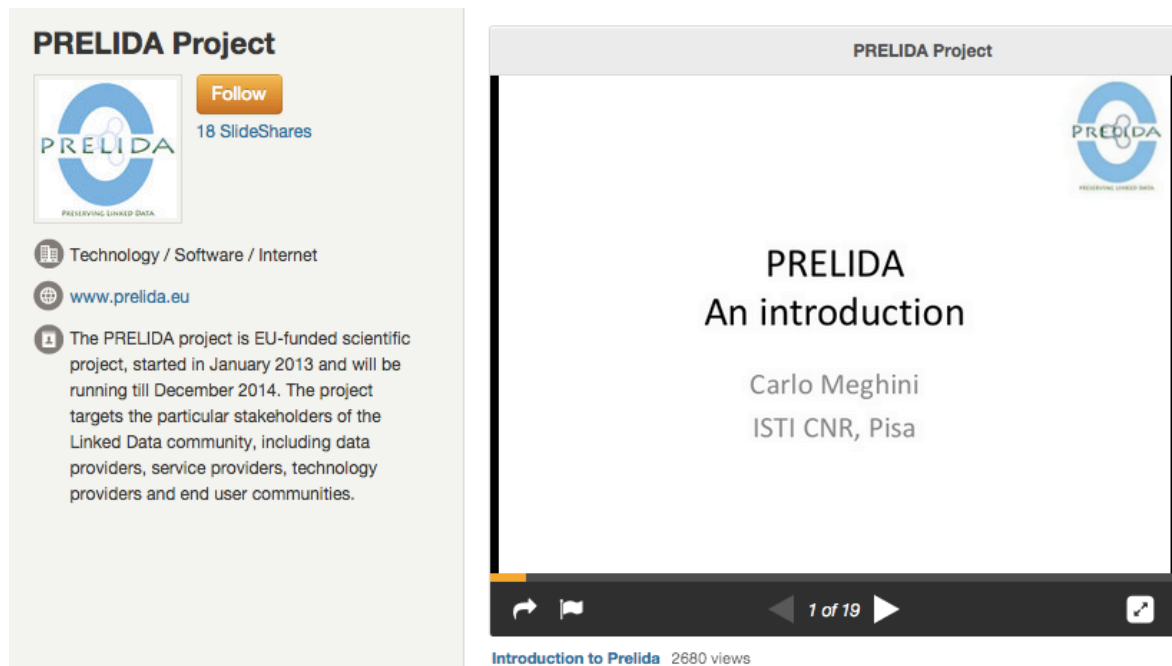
PRELIDA Project

PRELIDA
PRESERVING LINKED DATA

Follow
18 SlideShares

Technology / Software / Internet

www.prelida.eu

The PRELIDA project is EU-funded scientific project, started in January 2013 and will be running till December 2014. The project targets the particular stakeholders of the Linked Data community, including data providers, service providers, technology providers and end user communities.

PRELIDA Project

PRELIDA
PRESERVING LINKED DATA

PRELIDA
An introduction

Carlo Meghini
ISTI CNR, Pisa

1 of 19

Introduction to Prelida 2680 views